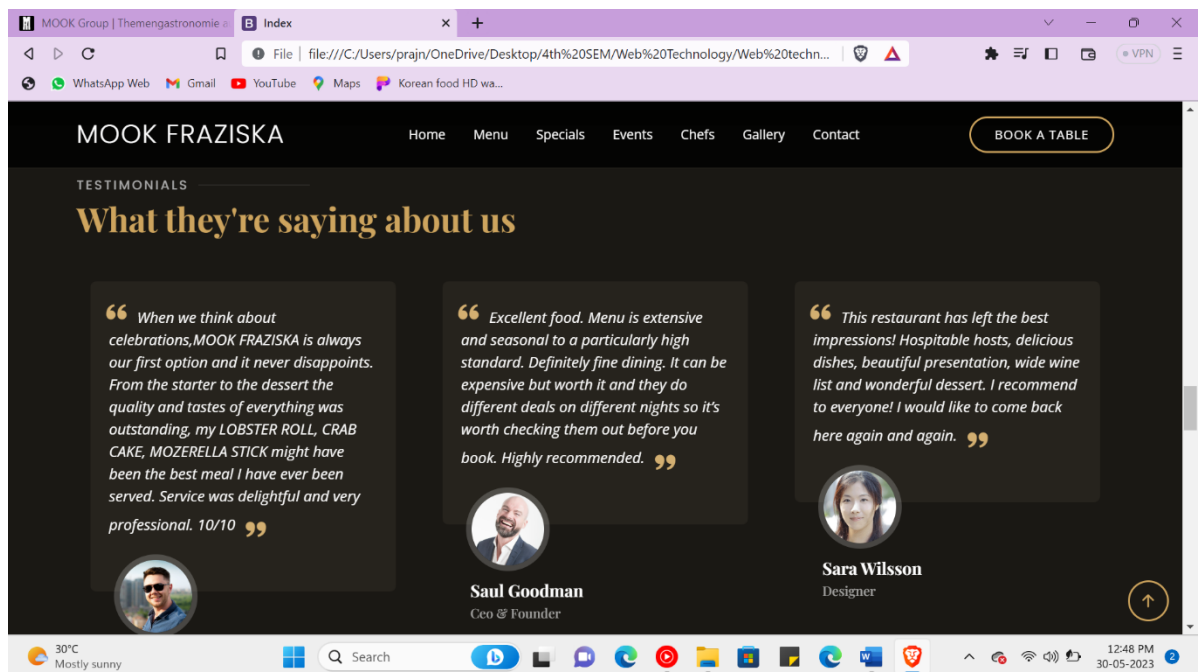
MOOK Group | Themengastronomie

Index

File | file:///C:/Users/prajn/OneDrive/Desktop/4th%20SEM/Web%20Technology/Web%20techn...

VPN

WhatsApp Web Gmail YouTube Maps Korean food HD wa...

MOOK FRAZISKA

Home Menu Specials Events Chefs Gallery Contact

BOOK A TABLE

TESTIMONIALS

What they're saying about us

When we think about celebrations,MOOK FRAZISKA is always our first option and it never disappoints. From the starter to the dessert the quality and tastes of everything was outstanding, my LOBSTER ROLL, CRAB CAKE, MOZERELLA STICK might have been the best meal I have ever been served. Service was delightful and very professional. 10/10

Excellent food. Menu is extensive and seasonal to a particularly high standard. Definitely fine dining. It can be expensive but worth it and they do different deals on different nights so it's worth checking them out before you book. Highly recommended.

Saul Goodman
Ceo & Founder

This restaurant has left the best impressions! Hospitable hosts, delicious dishes, beautiful presentation, wide wine list and wonderful dessert. I recommend to everyone! I would like to come back here again and again.

Sara Wilsson
Designer

30°C
Mostly sunny

Search

12:48 PM
30-05-2023

2